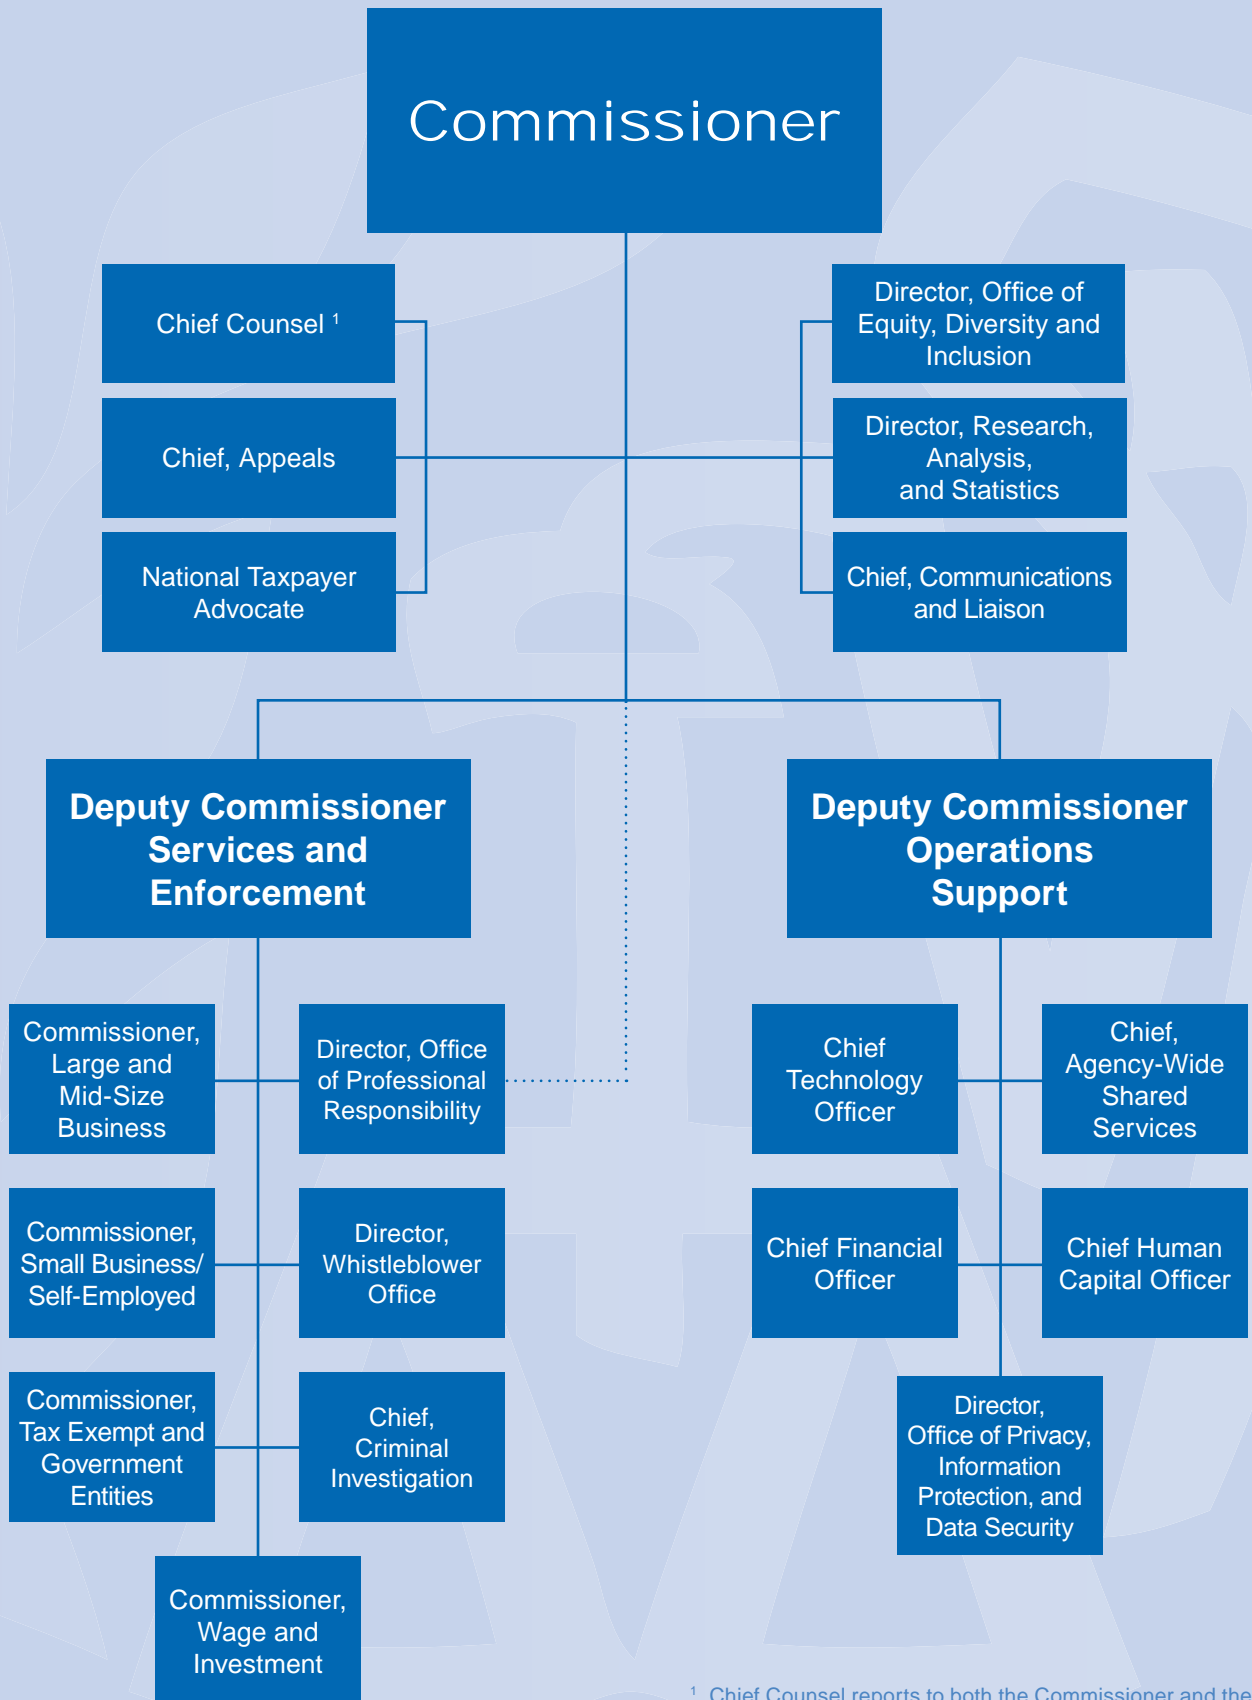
Commissioner

Chief Counsel $^1$

Chief, Appeals

National Taxpayer Advocate

Director, Office of Equity, Diversity and Inclusion

Director, Research, Analysis, and Statistics

Chief, Communications and Liaison

Deputy Commissioner Services and Enforcement

Deputy Commissioner Operations Support

Commissioner, Large and Mid-Size Business

Director, Office of Professional Responsibility

Commissioner, Small Business/ Self-Employed

Director, Whistleblower Office

Commissioner, Tax Exempt and Government Entities

Chief, Criminal Investigation

Commissioner, Wage and Investment

Chief Technology Officer

Chief, Agency-Wide Shared Services

Chief Financial Officer

Chief Human Capital Officer

Director, Office of Privacy, Information Protection, and Data Security

$^1$ Chief Counsel reports to both the Commissioner and the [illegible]